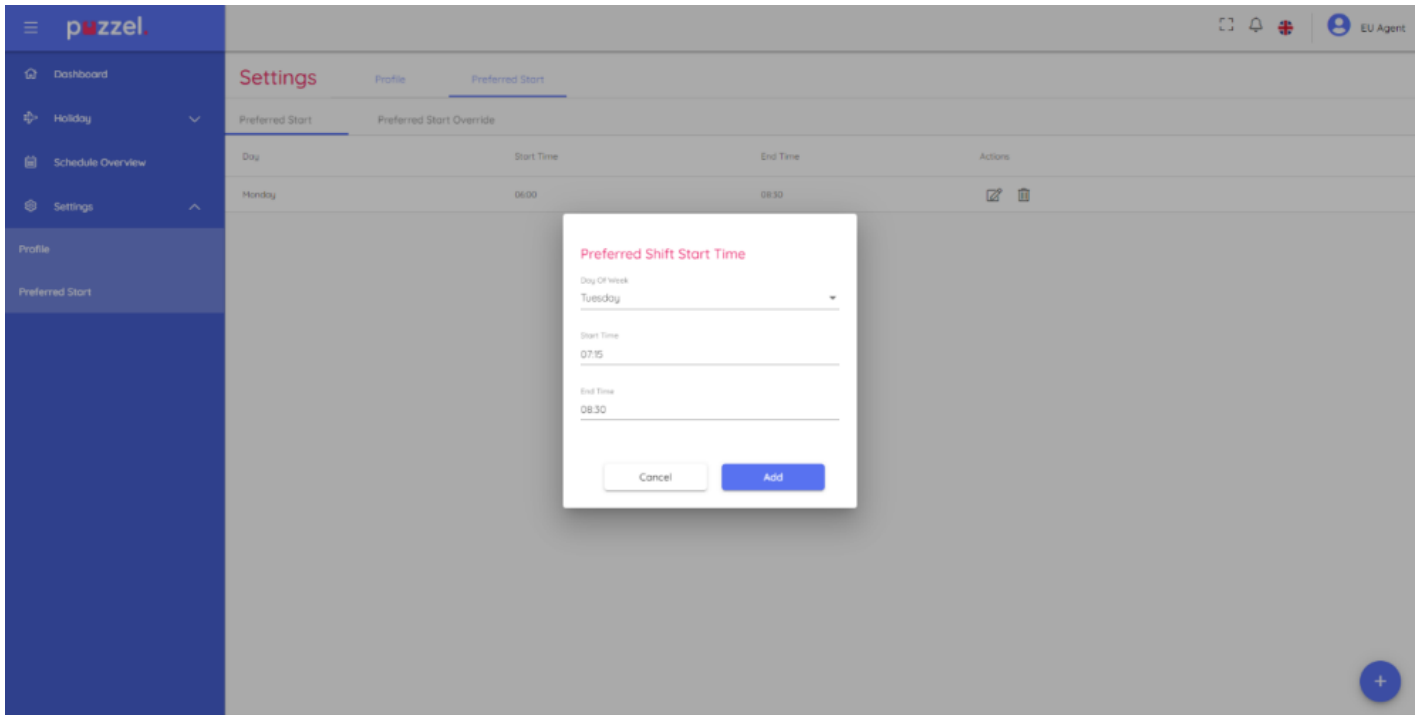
puzzel.

EU Agent

Dashboard

Holiday

Schedule Overview

Settings

Profile

Preferred Start

Settings Profile Preferred Start

Preferred Start Preferred Start Override

| Day | Start Time | End Time | Actions |
|---|---|---|---|
| Monday | 06:00 | 08:30 | |

Preferred Shift Start Time

Day Of Week
Tuesday

Start Time
07:15

End Time
08:30

Cancel Add

+